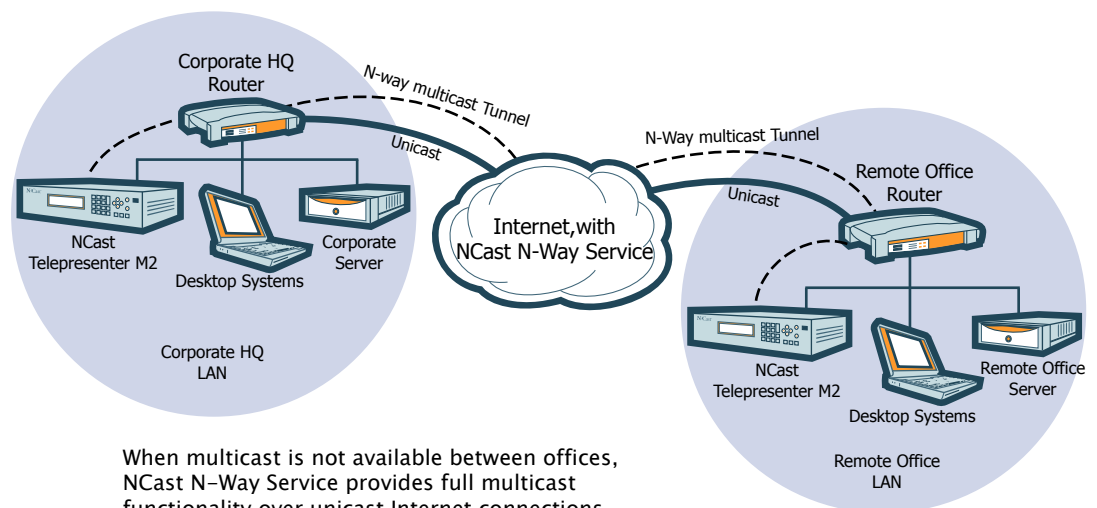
Corporate HQ Router

N-way multicast Tunnel

Unicast

NCast Telepresenter M2

Desktop Systems

Corporate Server

Corporate HQ LAN

Internet,with NCast N-Way Service

N-Way multicast Tunnel

Unicast

Remote Office Router

NCast Telepresenter M2

Desktop Systems

Remote Office Server

Remote Office LAN

When multicast is not available between offices, NCast N-Way Service provides full multicast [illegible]